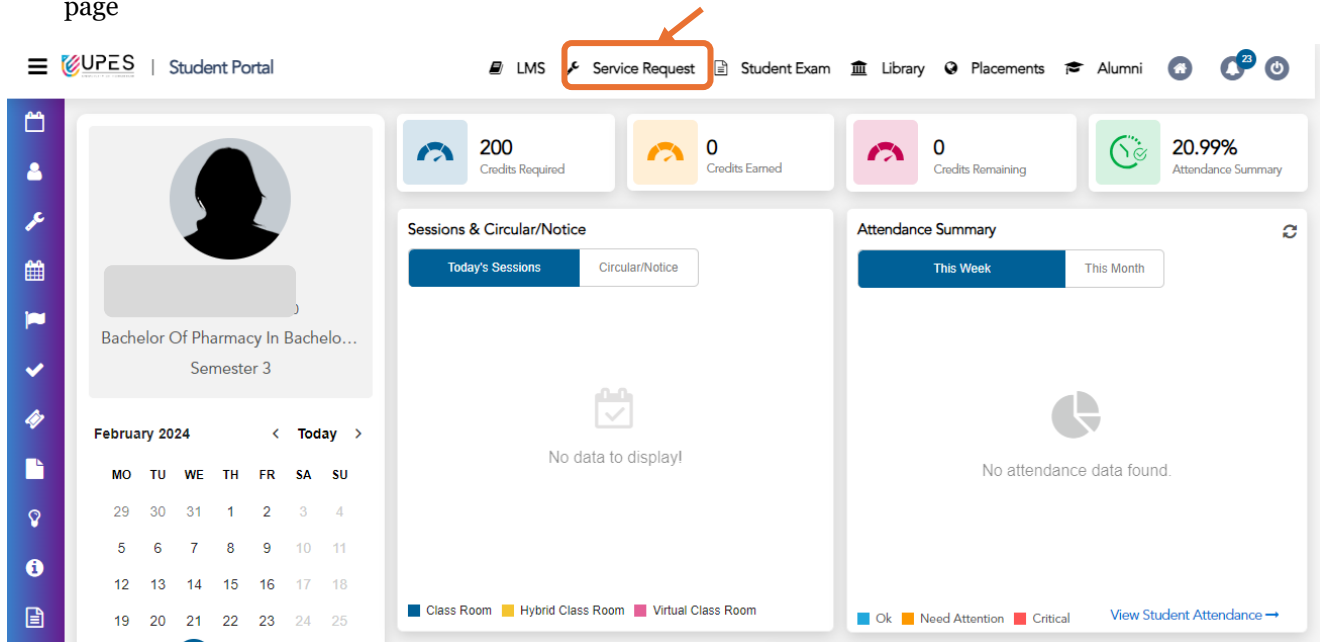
page

UPES | Student Portal

LMS Service Request Student Exam Library Placements Alumni 23

200
Credits Required

0
Credits Earned

0
Credits Remaining

20.99%
Attendance Summary

Bachelor Of Pharmacy In Bachelo...
Semester 3

February 2024 < Today >

| MO | TU | WE | TH | FR | SA | SU |
|---|---|---|---|---|---|---|
| 29 | 30 | 31 | 1 | 2 | 3 | 4 |
| 5 | 6 | 7 | 8 | 9 | 10 | 11 |
| 12 | 13 | 14 | 15 | 16 | 17 | 18 |
| 19 | 20 | 21 | 22 | 23 | 24 | 25 |

Sessions & Circular/Notice

Today's Sessions | Circular/Notice

No data to display!

Class Room Hybrid Class Room Virtual Class Room

Attendance Summary

This Week | This Month

No attendance data found.

Ok Need Attention Critical

View Student Attendance